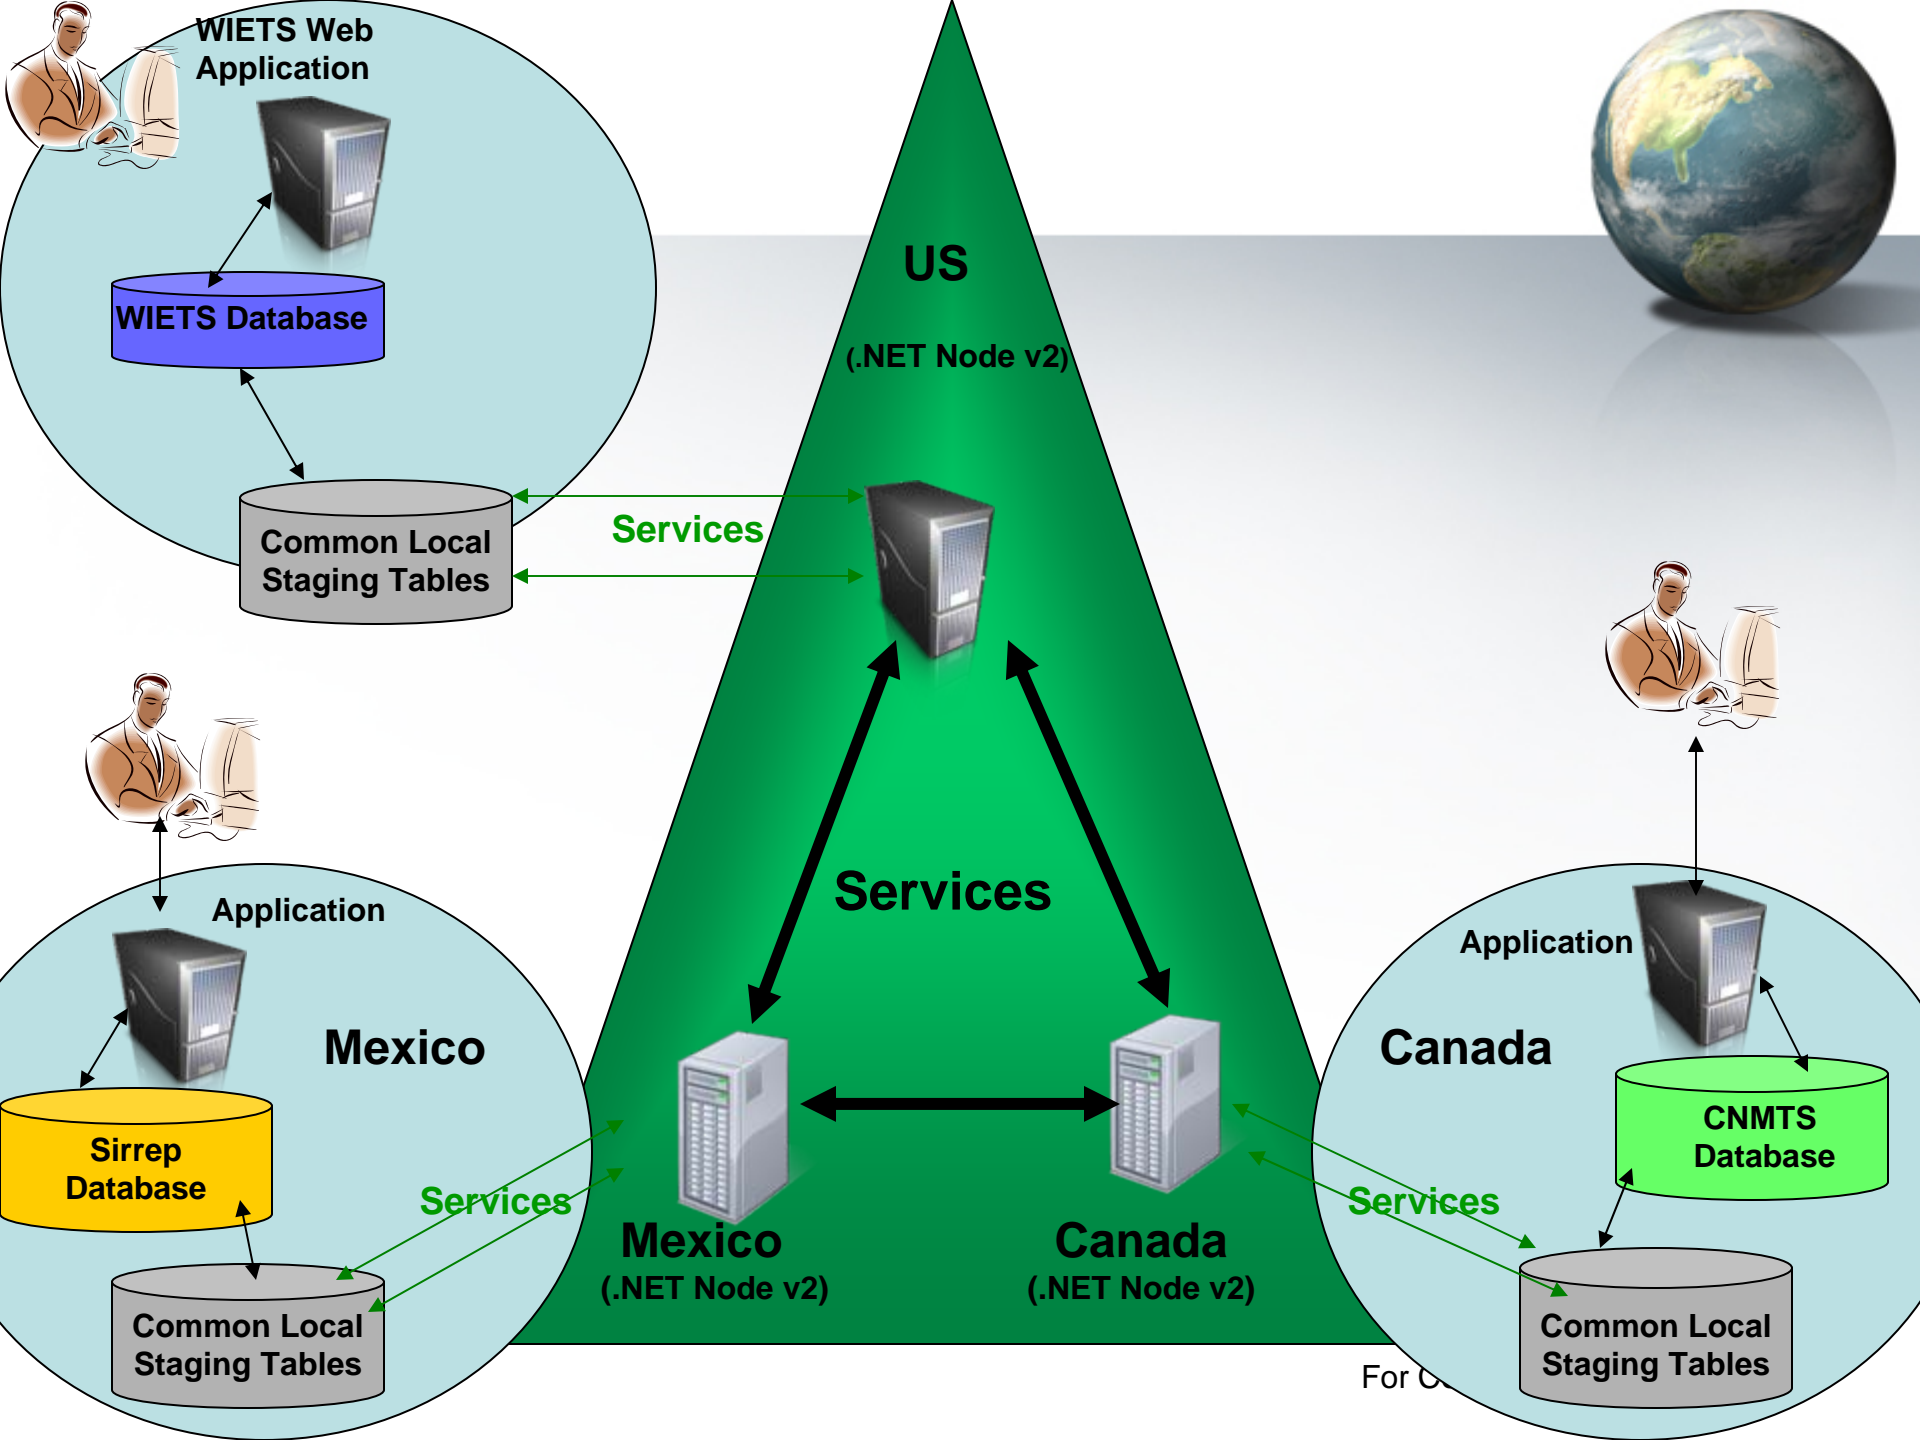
WIETS Web Application

WIETS Database

Common Local Staging Tables

Services

US

(.NET Node v2)

Services

Application

Mexico

Sirrep Database

Services

Common Local Staging Tables

Mexico
(.NET Node v2)

Canada
(.NET Node v2)

Application

Canada

CNMTS Database

Services

Common Local Staging Tables

For C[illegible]